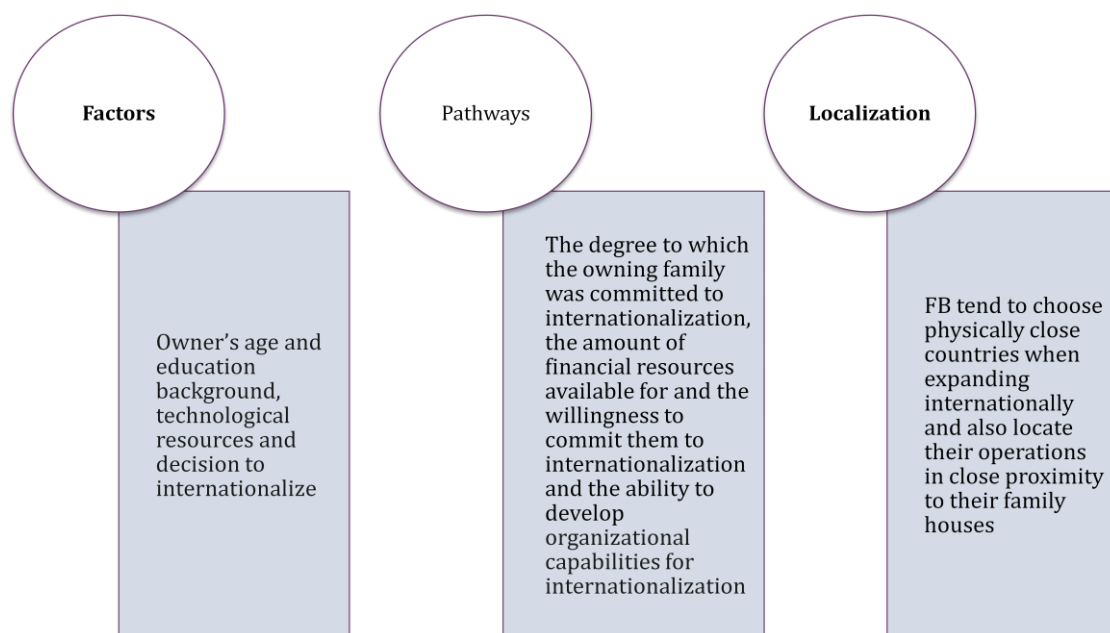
**Factors**

Owner's age and education background, technological resources and decision to internationalize

Pathways

The degree to which the owning family was committed to internationalization, the amount of financial resources available for and the willingness to commit them to internationalization and the ability to develop organizational capabilities for internationalization

**Localization**

FB tend to choose physically close countries when expanding internationally and also locate their operations in close proximity to their family houses